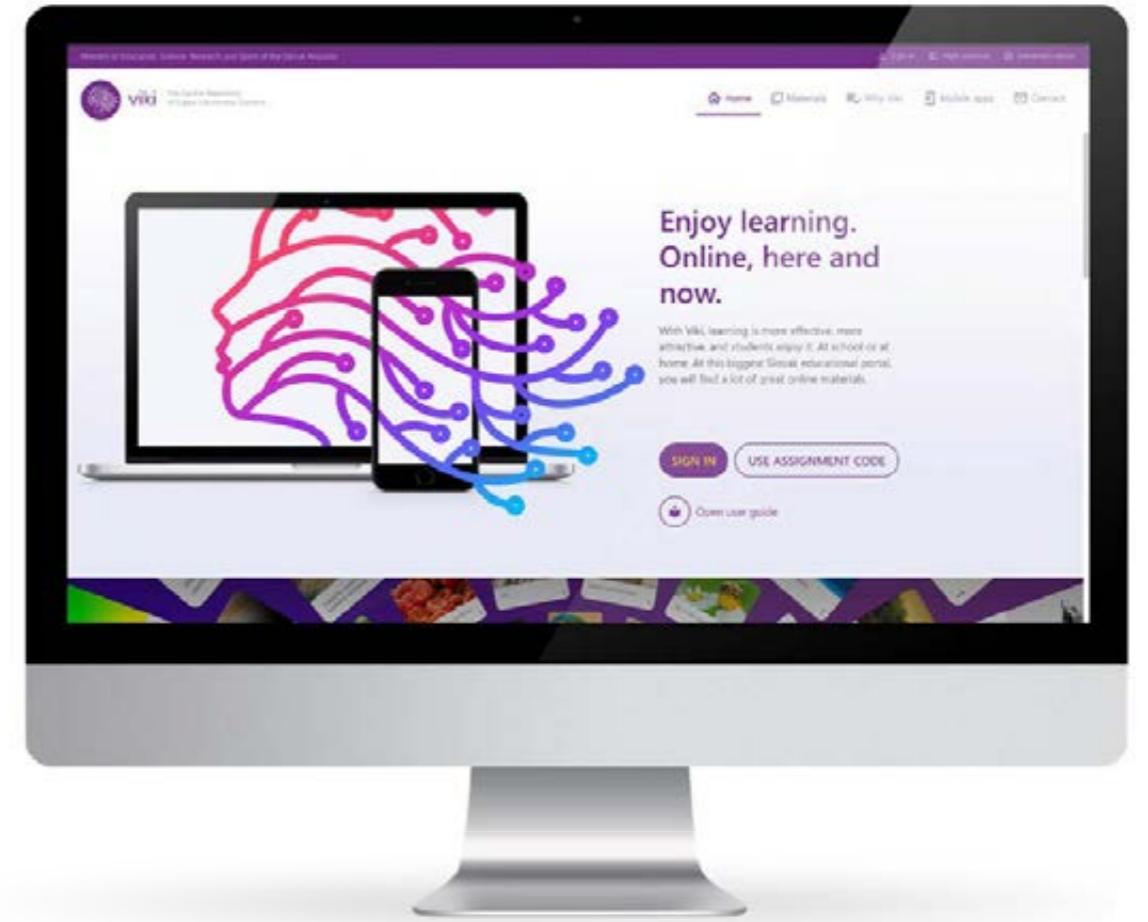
Ministry of Education, Science, Research and Sport of the Slovak Republic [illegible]

viki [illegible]

Home Materials Why Viki Mobile apps Contact

Enjoy learning. Online, here and now.

With Viki, learning is more effective, more attractive, and students enjoy it. At school or at home. At this biggest Slovak educational portal, you will find a lot of great online materials.

SIGN IN USE ASSIGNMENT CODE

Open user guide